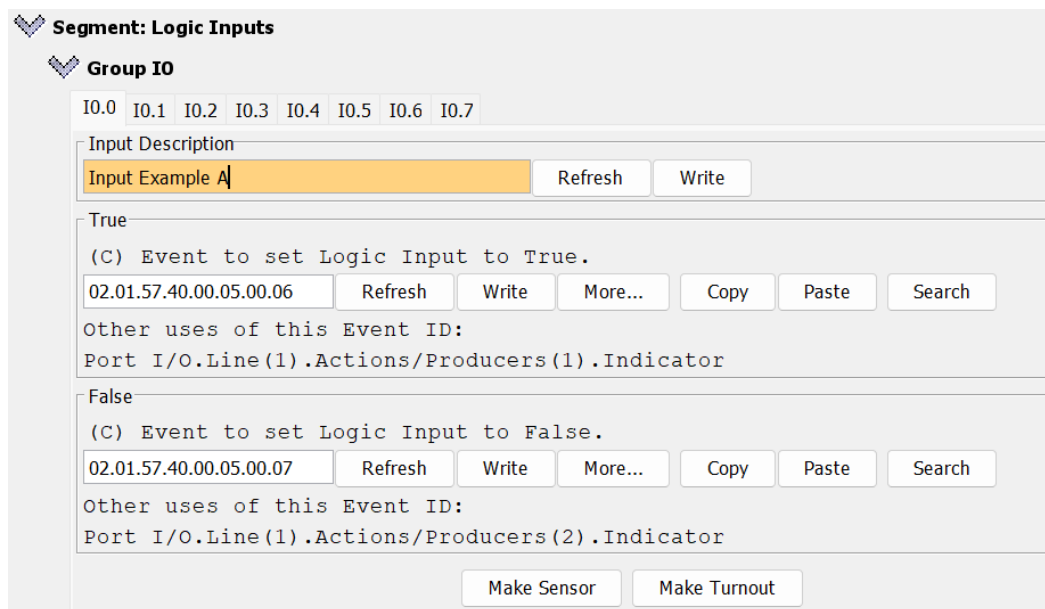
Segment: Logic Inputs

Group I0

I0.0 I0.1 I0.2 I0.3 I0.4 I0.5 I0.6 I0.7

Input Description

Input Example A

Refresh Write

True

(C) Event to set Logic Input to True.

02.01.57.40.00.05.00.06 Refresh Write More... Copy Paste Search

Other uses of this Event ID:
Port I/O.Line(1).Actions/Producers(1).Indicator

False

(C) Event to set Logic Input to False.

02.01.57.40.00.05.00.07 Refresh Write More... Copy Paste Search

Other uses of this Event ID:
Port I/O.Line(1).Actions/Producers(2).Indicator

Make Sensor Make Turnout